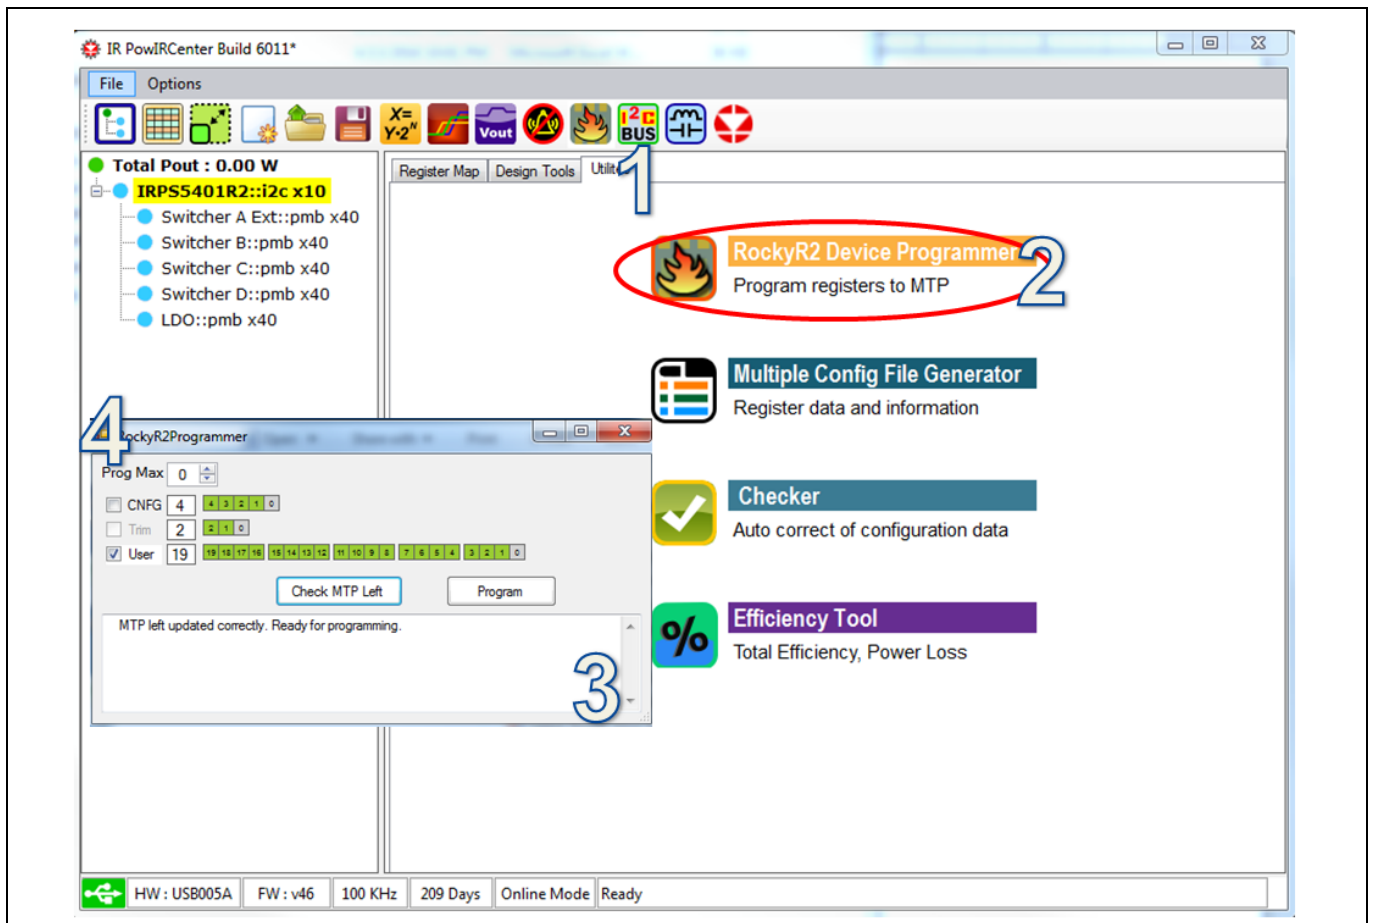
IR PowIRCenter Build 6011*

File Options

$X=Y \cdot 2^N$ Vout $I^2C$ BUS

Total Pout : 0.00 W
IRPS5401R2::i2c x10
Switcher A Ext::pmb x40
Switcher B::pmb x40
Switcher C::pmb x40
Switcher D::pmb x40
LDO::pmb x40

Register Map | Design Tools | Utilit

1

RockyR2 Device Programmer
Program registers to MTP

2

Multiple Config File Generator
Register data and information

Checker
Auto correct of configuration data

Efficiency Tool
Total Efficiency, Power Loss

4

RockyR2Programmer

Prog Max 0

CNFG 4 | 4 | 3 | 2 | 1 | 0 |
Trim 2 | 2 | 1 | 0 |
User 19 | 19 | 18 | 17 | 16 | 15 | 14 | 13 | 12 | 11 | 10 | 9 | 8 | 7 | 6 | 5 | 4 | 3 | 2 | 1 | 0 |

Check MTP Left
Program

MTP left updated correctly. Ready for programming.

3

HW : USB005A | FW : v46 | 100 KHz | 209 Days | Online Mode | Ready